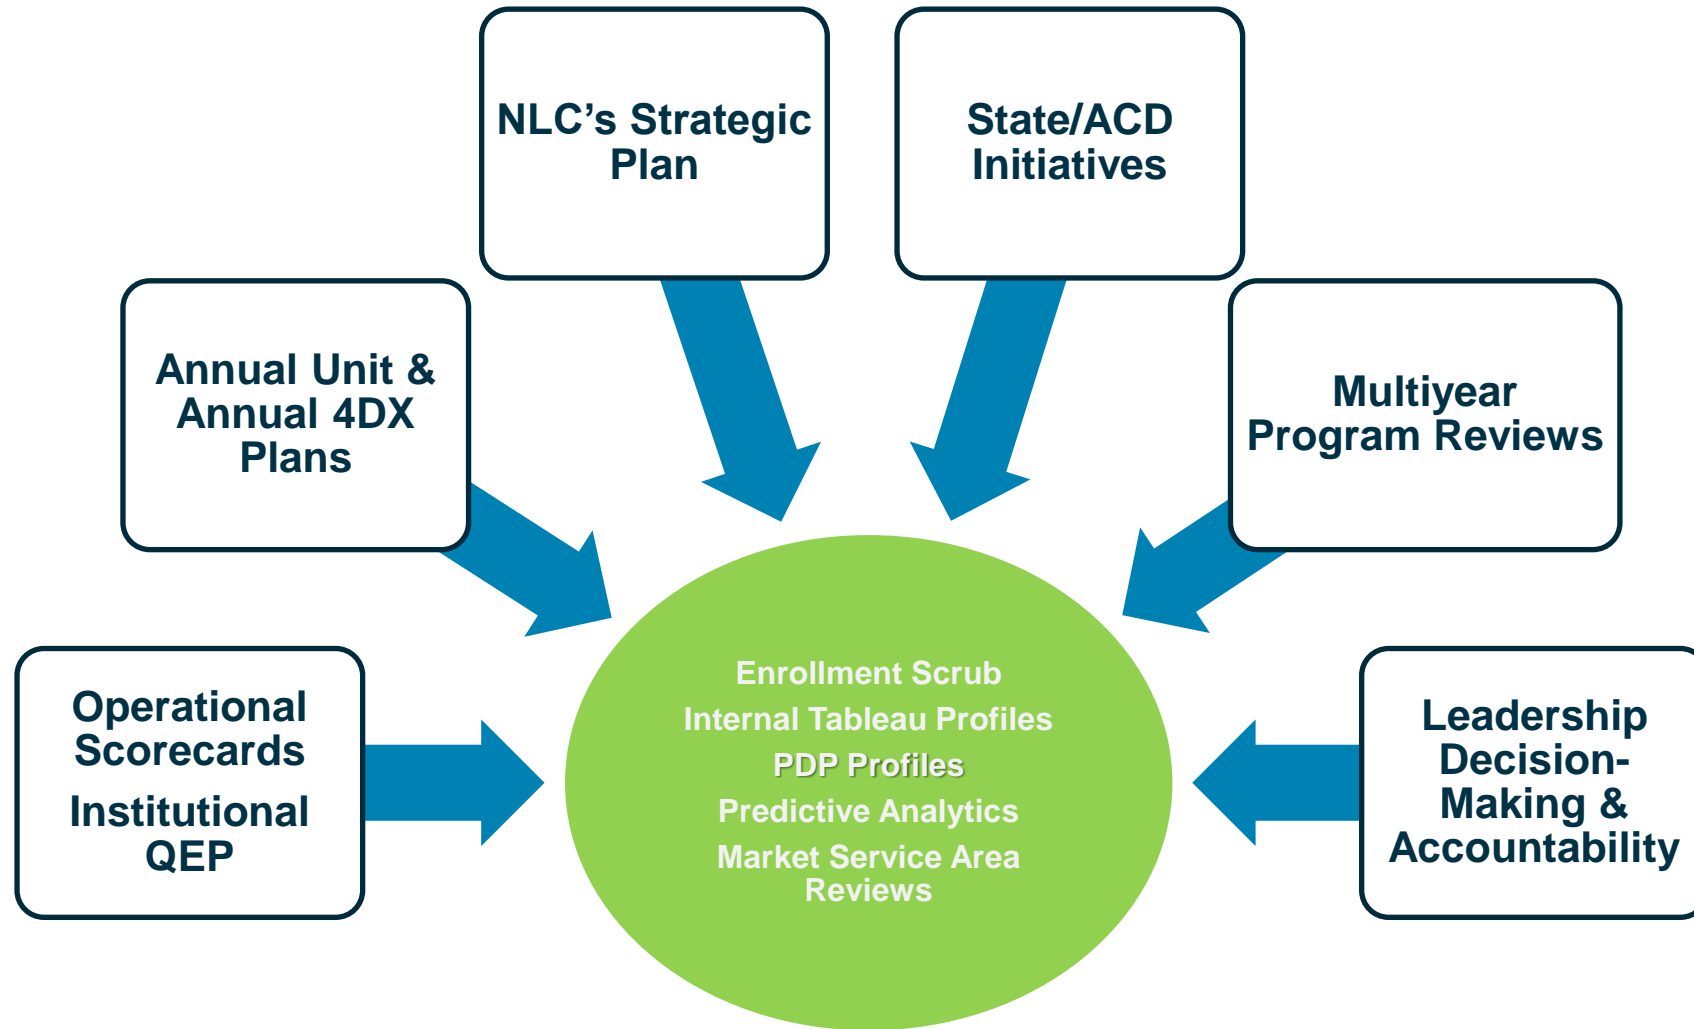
NLC's Strategic Plan

State/ACD Initiatives

Annual Unit & Annual 4DX Plans

Multiyear Program Reviews

Operational Scorecards

Institutional QEP

Enrollment Scrub
Internal Tableau Profiles
PDP Profiles
Predictive Analytics
Market Service Area Reviews

Leadership Decision-Making & Accountability